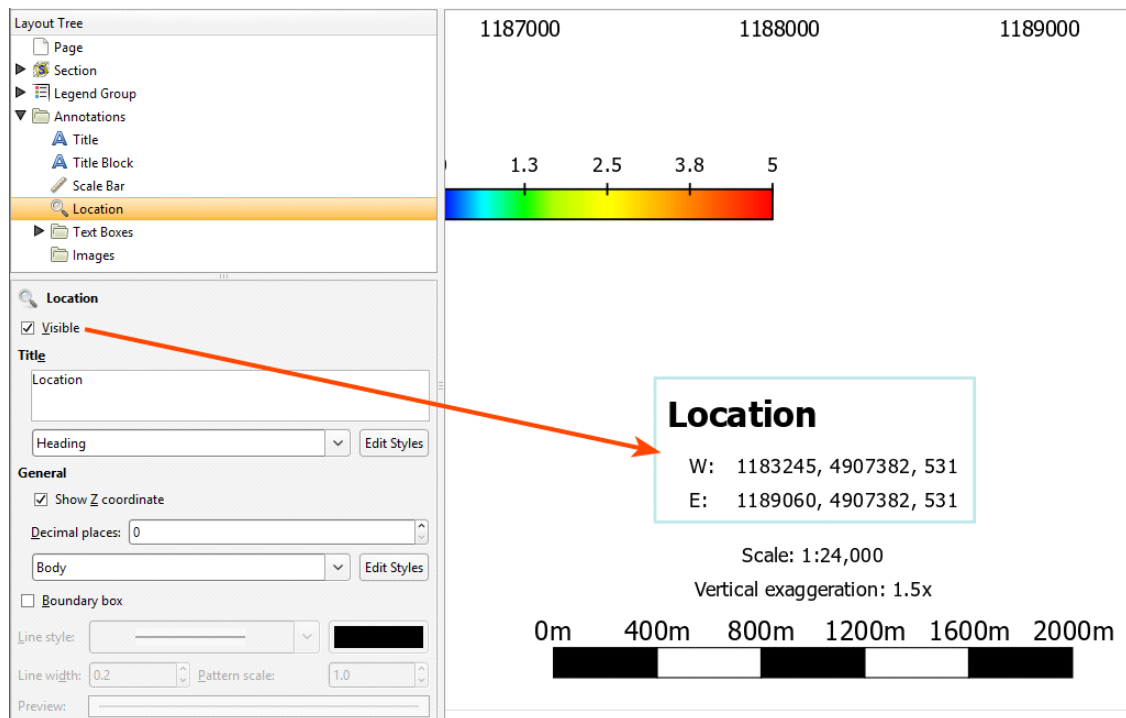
Layout Tree
Page
Section
Legend Group
Annotations
Title
Title Block
Scale Bar
Location
Text Boxes
Images

Location
Visible
Title
Location
Heading
Edit Styles
General
Show Z coordinate
Decimal places: 0
Body
Edit Styles
Boundary box
Line style:
Line width: 0.2
Pattern scale: 1.0
Preview:

1187000
1188000
1189000

1.3
2.5
3.8
5

Location
W: 1183245, 4907382, 531
E: 1189060, 4907382, 531

Scale: 1:24,000
Vertical exaggeration: 1.5x

0m
400m
800m
1200m
1600m
2000m